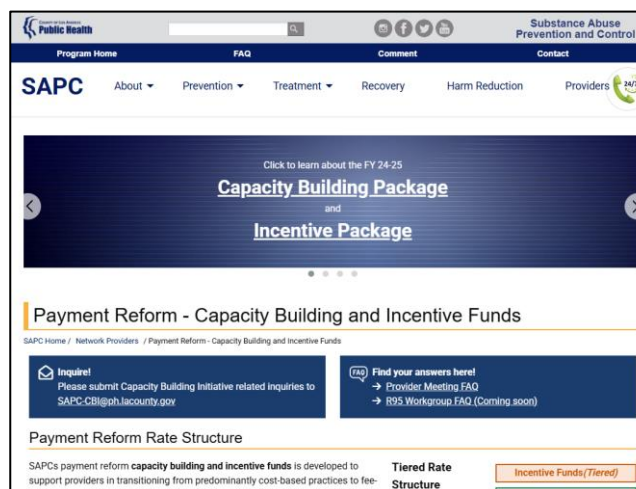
County of Los Angeles Public Health

Substance Abuse Prevention and Control

Program Home FAQ Comment Contact

SAPC About ▾ Prevention ▾ Treatment ▾ Recovery Harm Reduction Providers

Click to learn about the FY 24-25

Capacity Building Package

and

Incentive Package

Payment Reform - Capacity Building and Incentive Funds

SAPC Home / Network Providers / Payment Reform - Capacity Building and Incentive Funds

Inquire!
Please submit Capacity Building Initiative related inquiries to SAPC-CBI@ph.lacounty.gov

FAQ Find your answers here!
→ Provider Meeting FAQ
→ R95 Workgroup FAQ (Coming soon)

Payment Reform Rate Structure

SAPCs payment reform **capacity building and incentive funds** is developed to support providers in transitioning from predominantly cost-based practices to fee-

Tiered Rate Structure

Incentive Funds(Tiered)